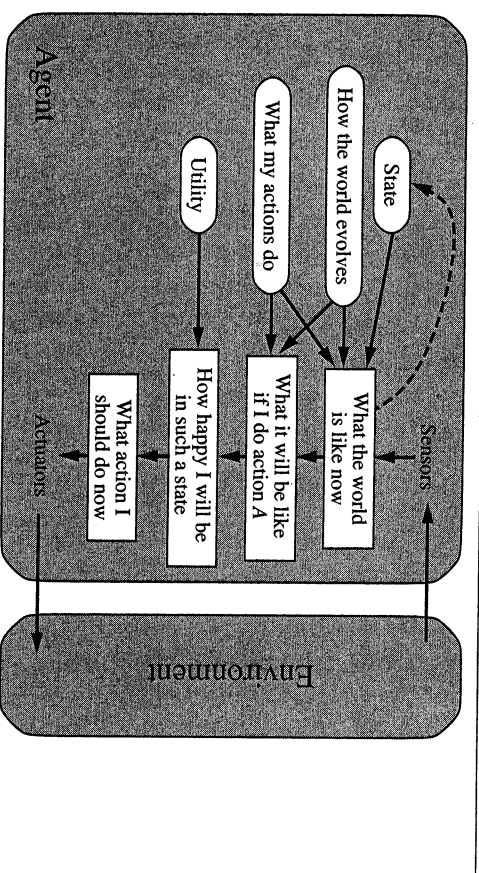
Agent

State

How the world evolves

What my actions do

Utility

Sensors

What the world is like now

What it will be like if I do action A

How happy I will be in such a state

What action I should do now

Actuators

Environment